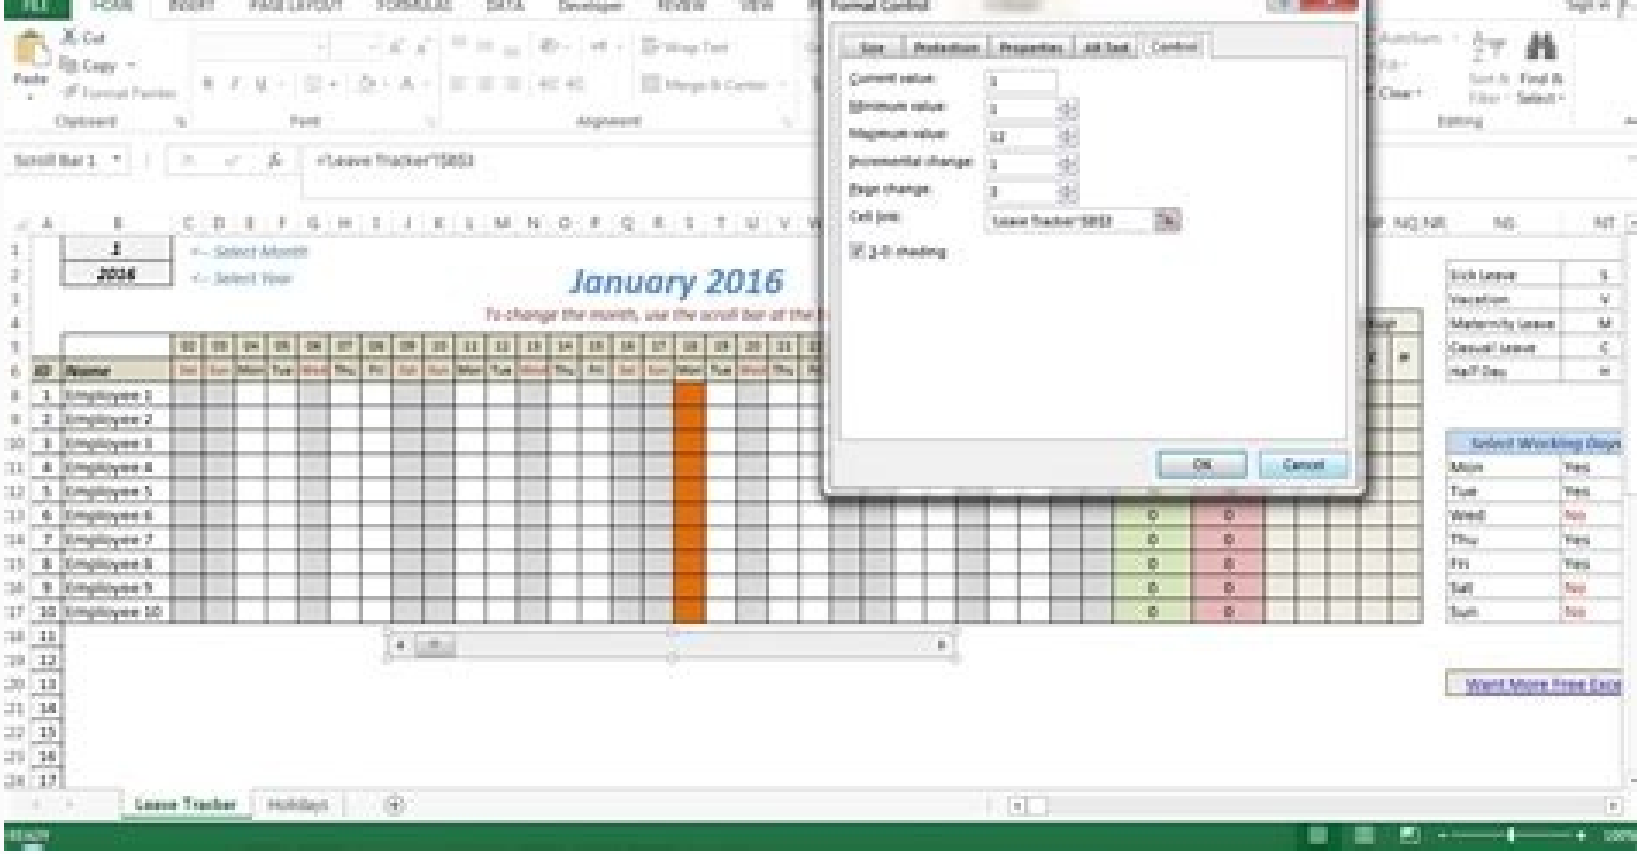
FILE HOME INSERT PAGE LAYOUT FORMULAS DATA Developer REVIEW VIEW

Format Control

Cut
Copy
Paste
Format Painter
Clipboard
Font
Alignment
Wrap Text
Merge & Center
AutoSum
Fill
Clear
Sort & Filter
Find & Select
Editing

Scroll Bar 1
=Leave Tracker!$B$3

Size | Protection | Properties | Alt Text | Control

Current value: 1
Minimum value: 1
Maximum value: 12
Incremental change: 1
Page change: 3
Cell link: Leave Tracker!$B$3
3-D shading

OK Cancel

A B C D E F G H I J K L M N O P Q R S T U V W

1
2016
<-- Select Month
<-- Select Year

January 2016

To change the month, use the scroll bar at the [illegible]

ID Name
1 Employee 1
2 Employee 2
3 Employee 3
4 Employee 4
5 Employee 5
6 Employee 6
7 Employee 7
8 Employee 8
9 Employee 9
10 Employee 10
11
12
13
14
15
16
17

| | |
|---|---|
| Sick Leave | S |
| Vacation | V |
| Maternity Leave | M |
| Casual Leave | C |
| Half Day | H |

Select Working Days

| | |
|---|---|
| Mon | Yes |
| Tue | Yes |
| Wed | No |
| Thu | Yes |
| Fri | Yes |
| Sat | No |
| Sun | No |

Want More Free Exc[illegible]

Leave Tracker Holidays

READY